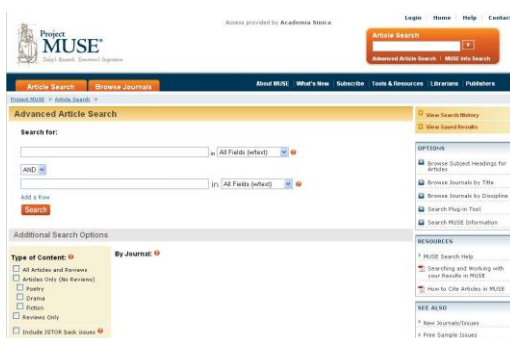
Project MUSE
Today's Research. Tomorrow's Inspiration.

Access provided by Academia Sinica

Login | Home | Help | Contact

Article Search
Advanced Article Search | MUSE Info Search

Article Search | Browse Journals

About MUSE | What's New | Subscribe | Tools & Resources | Librarians | Publishers

Project MUSE > Article Search >

Advanced Article Search

Search for:

in All Fields (w/text)

AND

in All Fields (w/text)

Add a Row

Search

Additional Search Options

Type of Content:
All Articles and Reviews
Articles Only (No Reviews)
Poetry
Drama
Fiction
Reviews Only
Include JSTOR back issues

By Journal:

View Search History
View Saved Results

OPTIONS
Browse Subject Headings for Articles
Browse Journals by Title
Browse Journals by Discipline
Search Plug-in Tool
Search MUSE Information

RESOURCES
MUSE Search Help
Searching and Working with your Results in MUSE
How to Cite Articles in MUSE

SEE ALSO
New Journals/Issues
Free Sample Issues